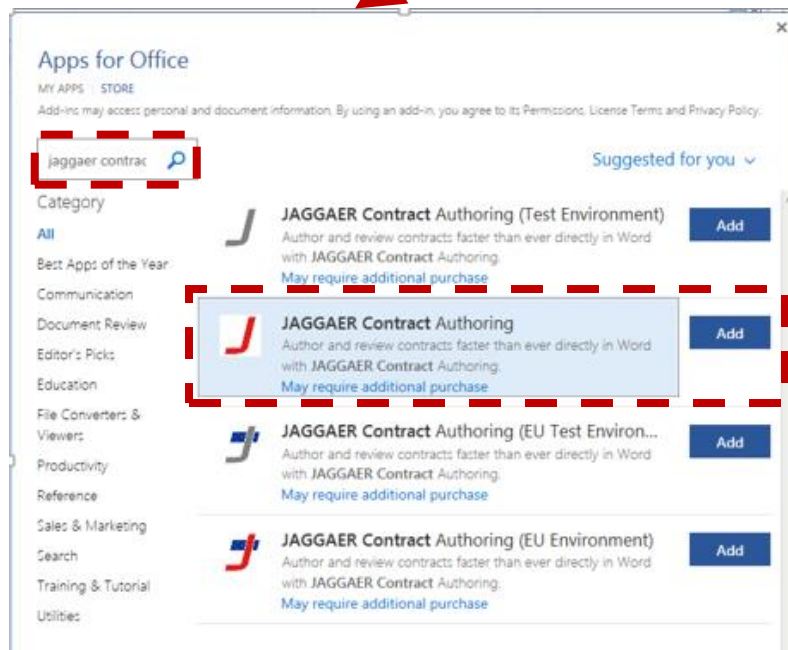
Apps for Office

MY APPS | STORE

Add-ins may access personal and document information. By using an add-in, you agree to its Permissions, License Terms and Privacy Policy.

jaggaer contrac

Suggested for you

Category

All

Best Apps of the Year

Communication

Document Review

Editor's Picks

Education

File Converters & Viewers

Productivity

Reference

Sales & Marketing

Search

Training & Tutorial

Utilities

JAGGAER Contract Authoring (Test Environment)
Author and review contracts faster than ever directly in Word with JAGGAER Contract Authoring.
May require additional purchase
Add

JAGGAER Contract Authoring
Author and review contracts faster than ever directly in Word with JAGGAER Contract Authoring.
May require additional purchase
Add

JAGGAER Contract Authoring (EU Test Environ...
Author and review contracts faster than ever directly in Word with JAGGAER Contract Authoring.
May require additional purchase
Add

JAGGAER Contract Authoring (EU Environment)
Author and review contracts faster than ever directly in Word with JAGGAER Contract Authoring.
May require additional purchase
Add